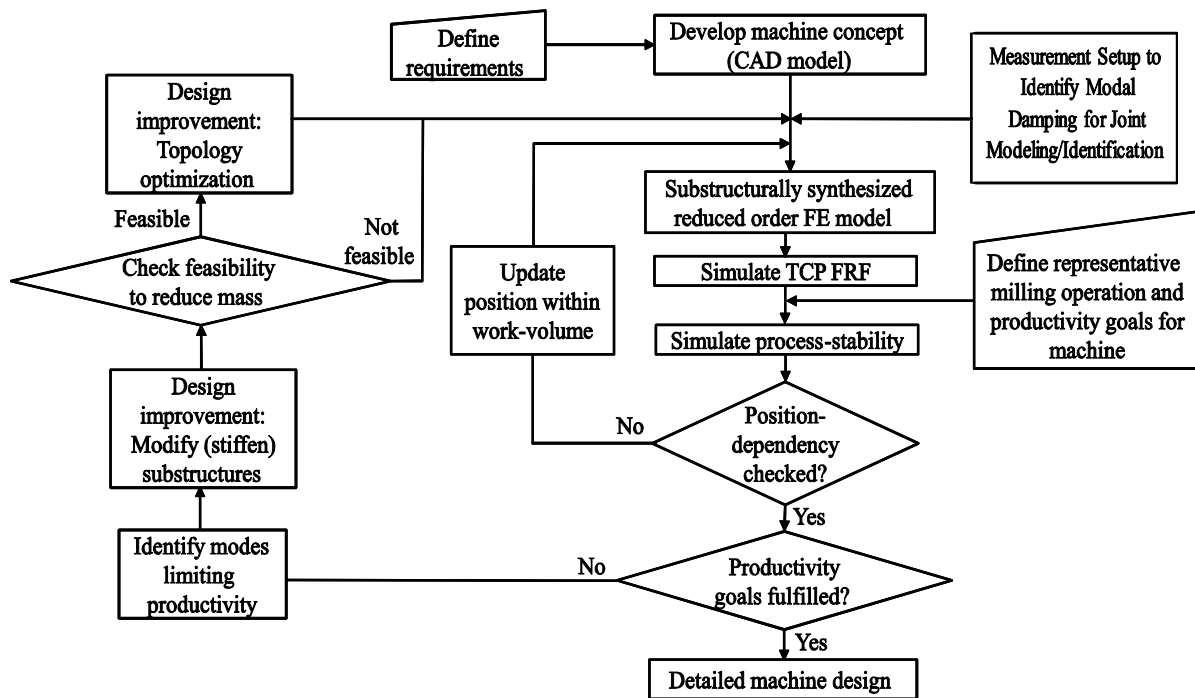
Define requirements

Develop machine concept (CAD model)

Measurement Setup to Identify Modal Damping for Joint Modeling/Identification

Design improvement: Topology optimization

Feasible

Not feasible

Check feasibility to reduce mass

Substructurally synthesized reduced order FE model

Update position within work-volume

Simulate TCP FRF

Define representative milling operation and productivity goals for machine

Simulate process-stability

Design improvement: Modify (stiffen) substructures

No

Position-dependency checked?

Yes

Identify modes limiting productivity

No

Productivity goals fulfilled?

Yes

Detailed machine design